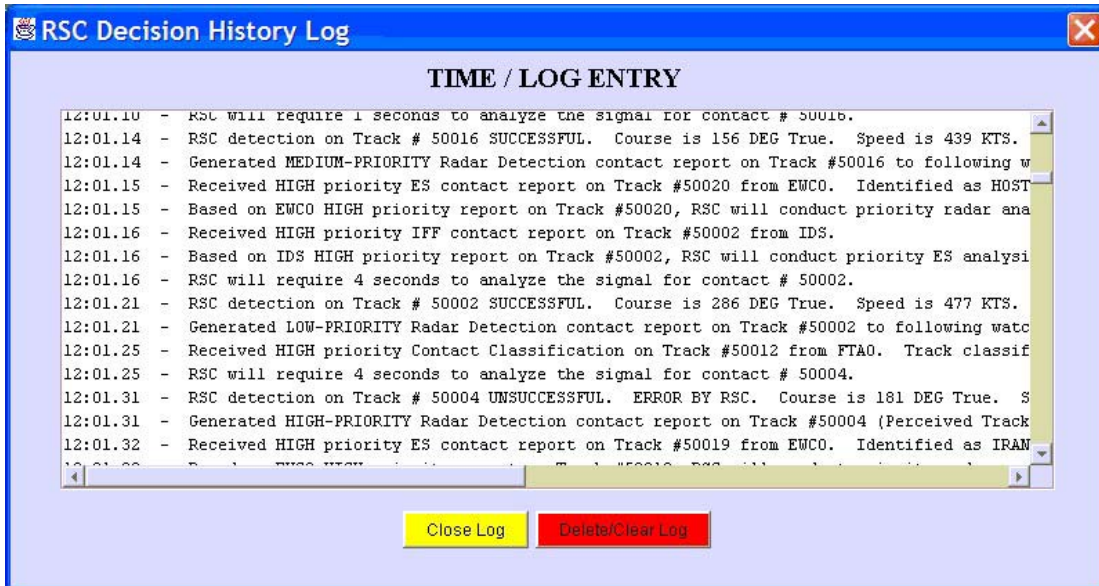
RSC Decision History Log

TIME / LOG ENTRY

12:01.10 - RSC will require 1 seconds to analyze the signal for contact # 50016.
12:01.14 - RSC detection on Track # 50016 SUCCESSFUL. Course is 156 DEG True. Speed is 439 KTS.
12:01.14 - Generated MEDIUM-PRIORITY Radar Detection contact report on Track #50016 to following w
12:01.15 - Received HIGH priority ES contact report on Track #50020 from EWCO. Identified as HOST
12:01.15 - Based on EWCO HIGH priority report on Track #50020, RSC will conduct priority radar ana
12:01.16 - Received HIGH priority IFF contact report on Track #50002 from IDS.
12:01.16 - Based on IDS HIGH priority report on Track #50002, RSC will conduct priority ES analysi
12:01.16 - RSC will require 4 seconds to analyze the signal for contact # 50002.
12:01.21 - RSC detection on Track # 50002 SUCCESSFUL. Course is 286 DEG True. Speed is 477 KTS.
12:01.21 - Generated LOW-PRIORITY Radar Detection contact report on Track #50002 to following watc
12:01.25 - Received HIGH priority Contact Classification on Track #50012 from FTAO. Track classif
12:01.25 - RSC will require 4 seconds to analyze the signal for contact # 50004.
12:01.31 - RSC detection on Track # 50004 UNSUCCESSFUL. ERROR BY RSC. Course is 181 DEG True. S
12:01.31 - Generated HIGH-PRIORITY Radar Detection contact report on Track #50004 (Perceived Track
12:01.32 - Received HIGH priority ES contact report on Track #50019 from EWCO. Identified as IRAN
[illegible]

Close Log Delete/Clear Log